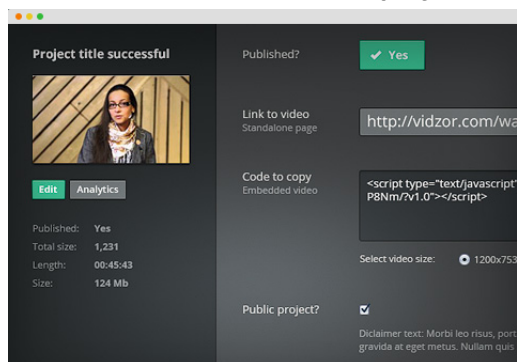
Project title successful

Edit Analytics

Published: Yes
Total size: 1,231
Length: 00:45:43
Size: 124 Mb

Published? ✔ Yes

Link to video
Standalone page
http://vidzor.com/wa

Code to copy
Embedded video
<script type="text/javascript"
P8Nm/?v1.0"></script>

Select video size: 1200x753

Public project?

Diclaimer text: Morbi leo risus, por
gravida at eget metus. Nullam quis